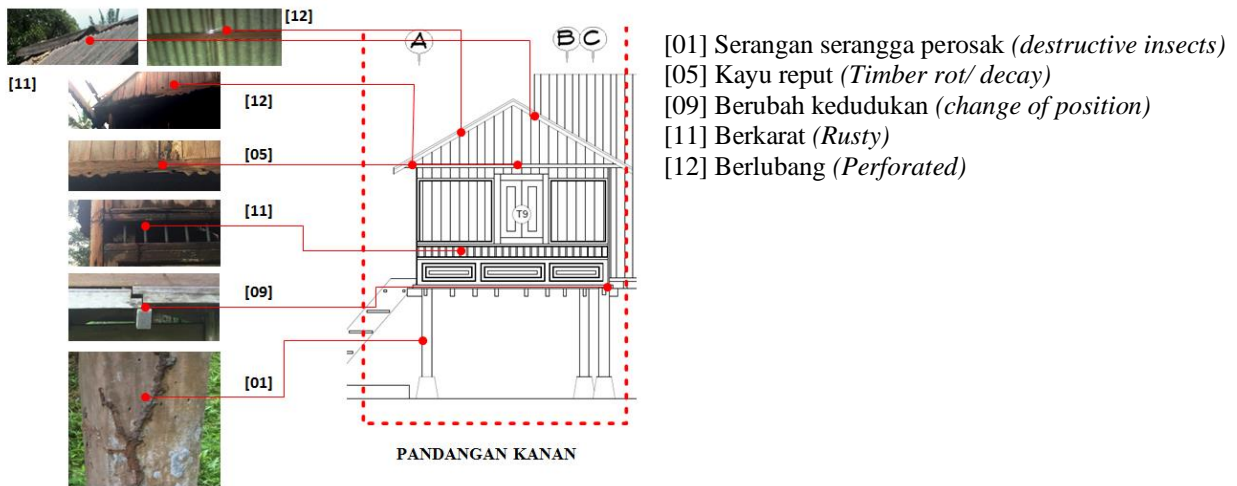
[12]

[11]

[12]

[05]

[11]

[09]

[01]

A

B C

T9

PANDANGAN KANAN

[01] Serangan serangga perosak *(destructive insects)*
[05] Kayu reput *(Timber rot/ decay)*
[09] Berubah kedudukan *(change of position)*
[11] Berkarat *(Rusty)*
[12] Berlubang *(Perforated)*